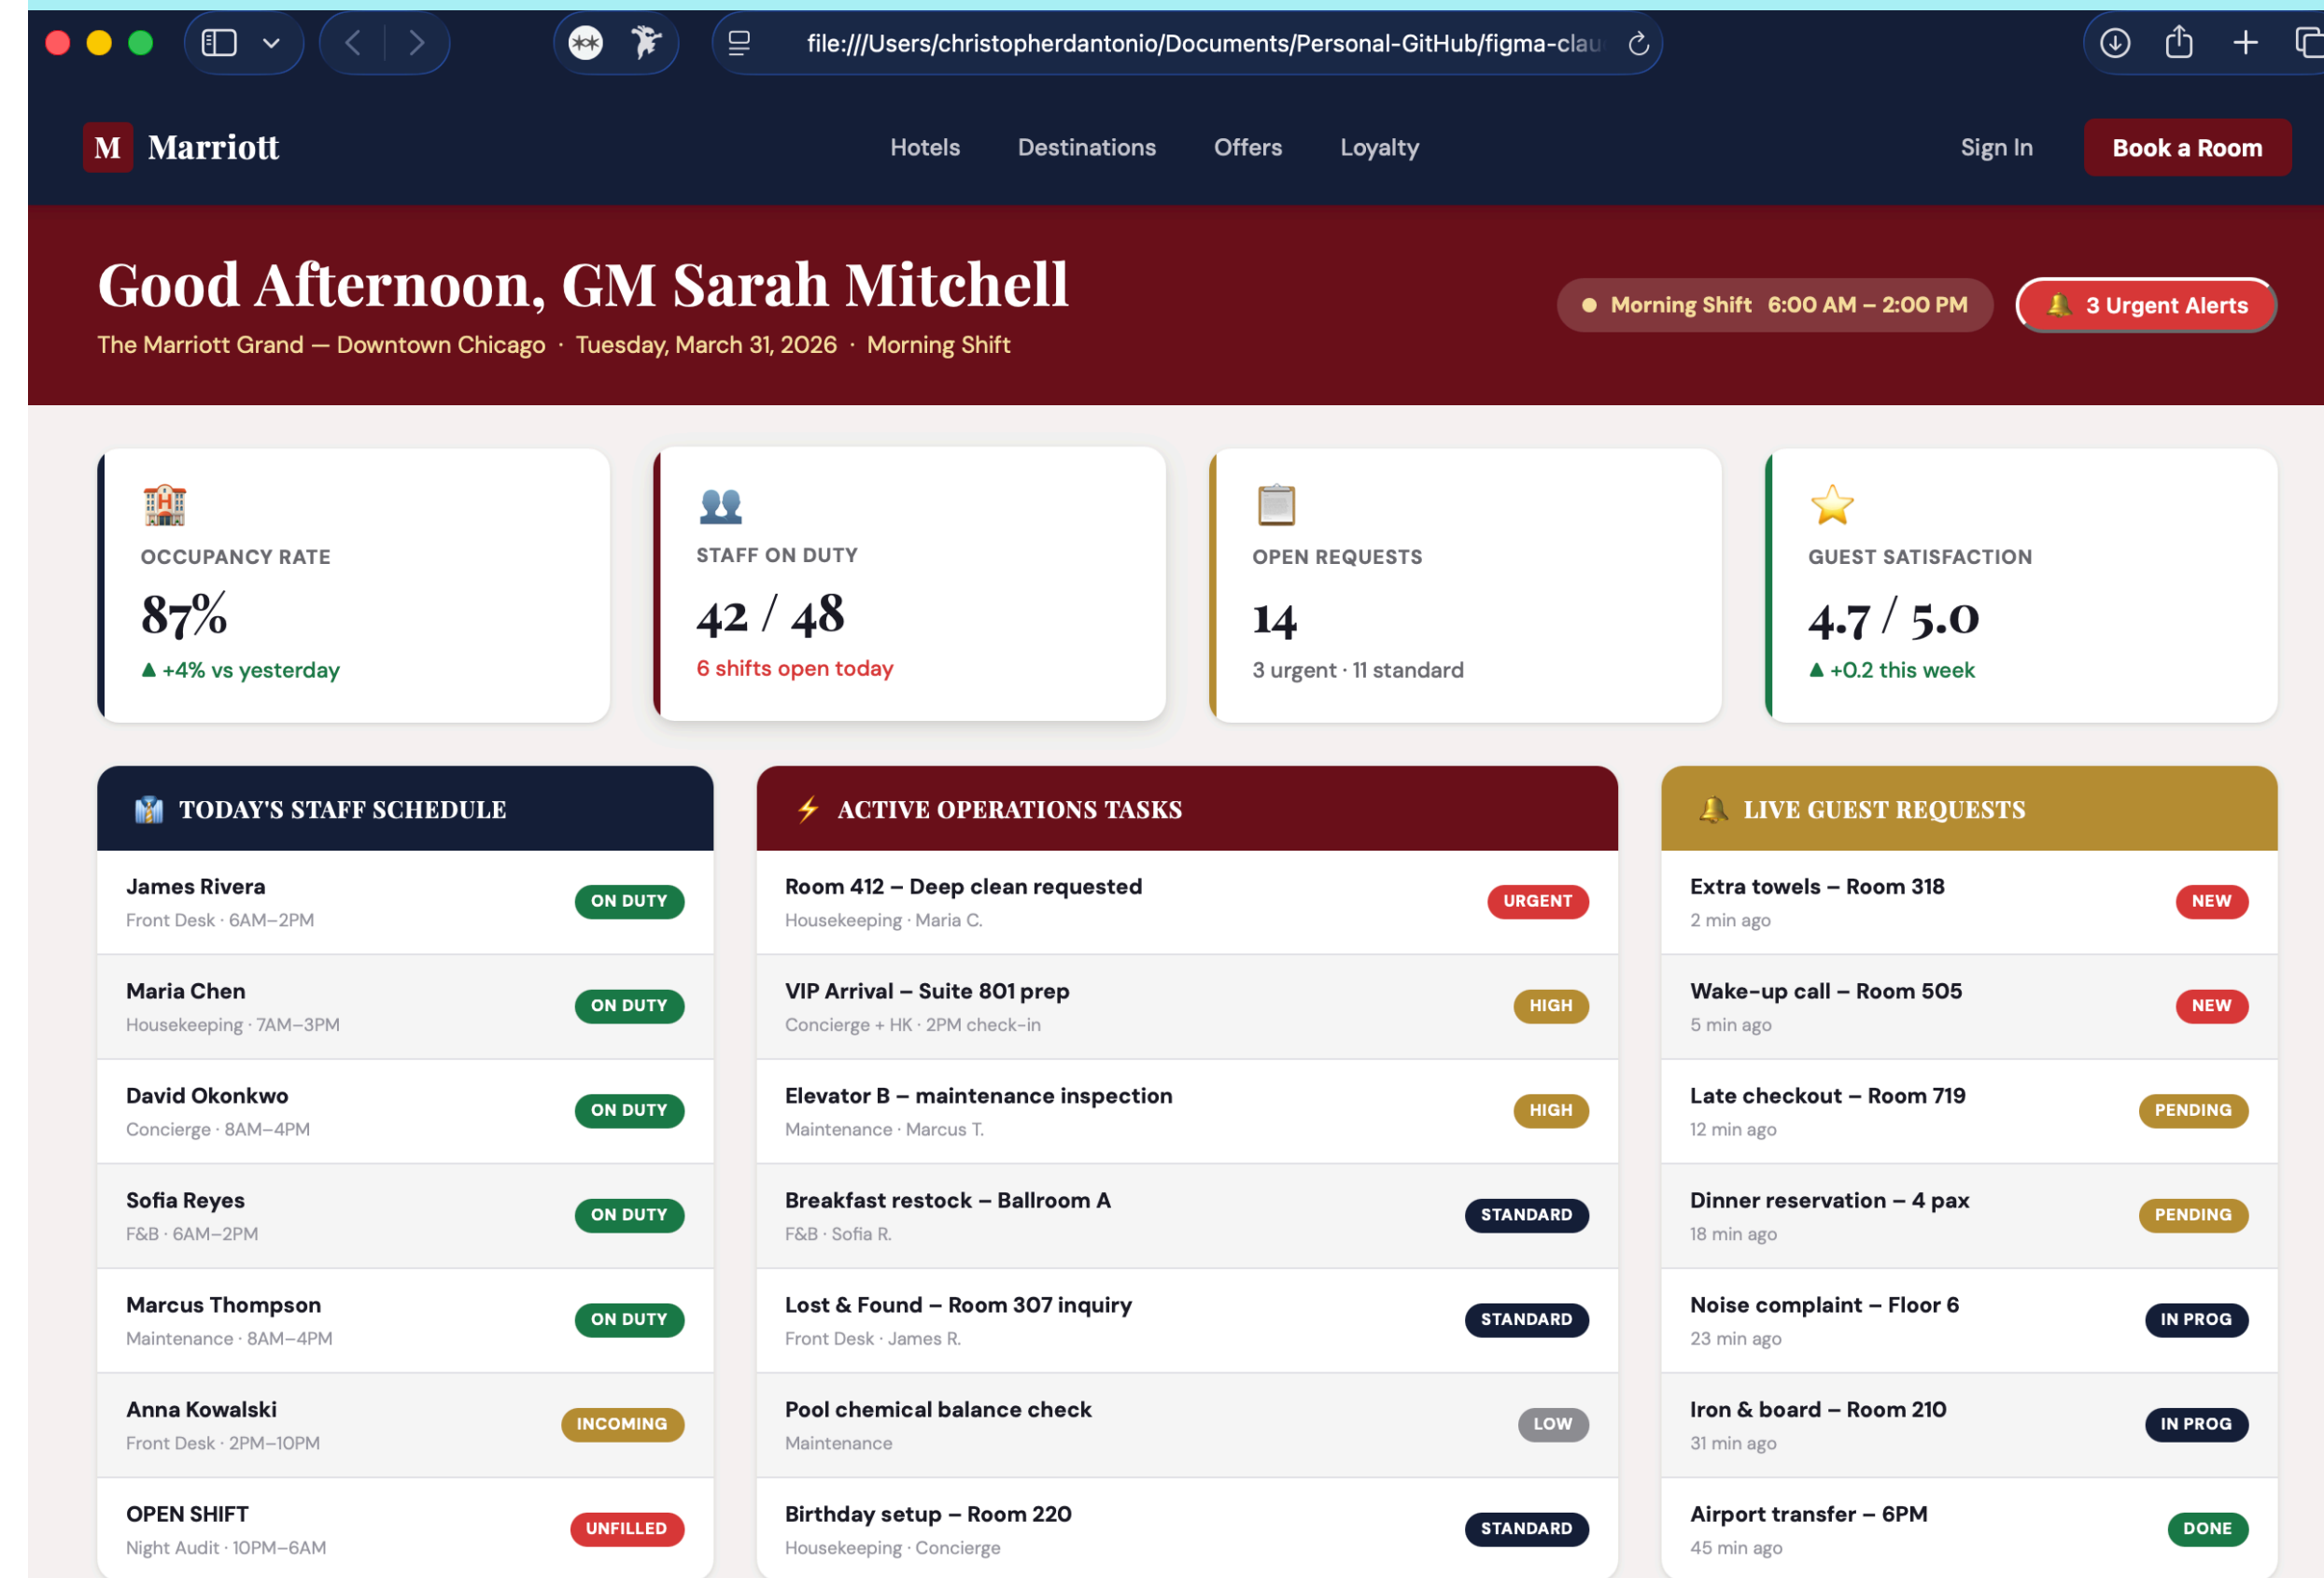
file:///Users/christopherdantonio/Documents/Personal-GitHub/figma-clau

M Marriott

Hotels Destinations Offers Loyalty

Sign In

Book a Room

Good Afternoon, GM Sarah Mitchell

The Marriott Grand — Downtown Chicago · Tuesday, March 31, 2026 · Morning Shift

Morning Shift 6:00 AM – 2:00 PM

3 Urgent Alerts

OCCUPANCY RATE
87%
▲ +4% vs yesterday

STAFF ON DUTY
42 / 48
6 shifts open today

OPEN REQUESTS
14
3 urgent · 11 standard

GUEST SATISFACTION
4.7 / 5.0
▲ +0.2 this week

TODAY'S STAFF SCHEDULE

James Rivera
Front Desk · 6AM–2PM
ON DUTY

Maria Chen
Housekeeping · 7AM–3PM
ON DUTY

David Okonkwo
Concierge · 8AM–4PM
ON DUTY

Sofia Reyes
F&B · 6AM–2PM
ON DUTY

Marcus Thompson
Maintenance · 8AM–4PM
ON DUTY

Anna Kowalski
Front Desk · 2PM–10PM
INCOMING

OPEN SHIFT
Night Audit · 10PM–6AM
UNFILLED

ACTIVE OPERATIONS TASKS

Room 412 – Deep clean requested
Housekeeping · Maria C.
URGENT

VIP Arrival – Suite 801 prep
Concierge + HK · 2PM check-in
HIGH

Elevator B – maintenance inspection
Maintenance · Marcus T.
HIGH

Breakfast restock – Ballroom A
F&B · Sofia R.
STANDARD

Lost & Found – Room 307 inquiry
Front Desk · James R.
STANDARD

Pool chemical balance check
Maintenance
LOW

Birthday setup – Room 220
Housekeeping · Concierge
STANDARD

LIVE GUEST REQUESTS

Extra towels – Room 318
2 min ago
NEW

Wake-up call – Room 505
5 min ago
NEW

Late checkout – Room 719
12 min ago
PENDING

Dinner reservation – 4 pax
18 min ago
PENDING

Noise complaint – Floor 6
23 min ago
IN PROG

Iron & board – Room 210
31 min ago
IN PROG

Airport transfer – 6PM
45 min ago
DONE